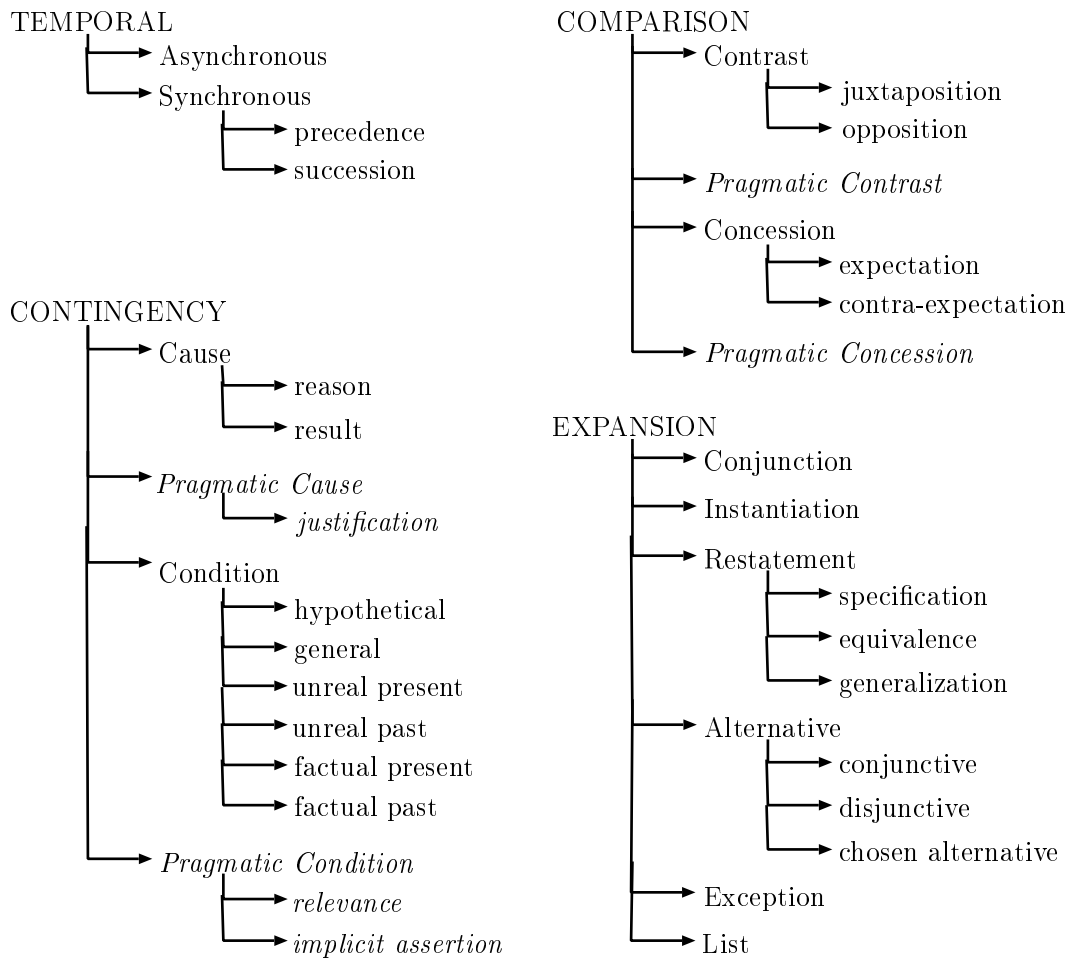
TEMPORAL
Asynchronous
Synchronous
precedence
succession

CONTINGENCY
Cause
reason
result
*Pragmatic Cause*
*justification*
Condition
hypothetical
general
unreal present
unreal past
factual present
factual past
*Pragmatic Condition*
*relevance*
*implicit assertion*

COMPARISON
Contrast
juxtaposition
opposition
*Pragmatic Contrast*
Concession
expectation
contra-expectation
*Pragmatic Concession*

EXPANSION
Conjunction
Instantiation
Restatement
specification
equivalence
generalization
Alternative
conjunctive
disjunctive
chosen alternative
Exception
List